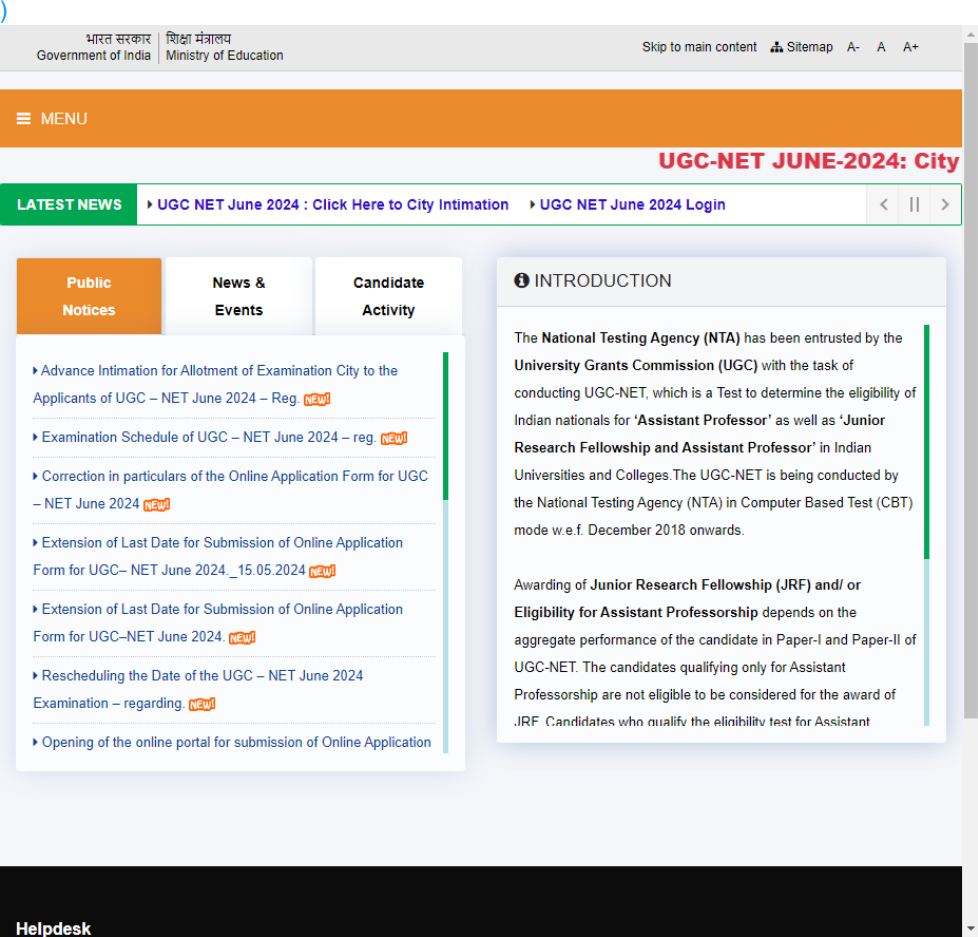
भारत सरकार
Government of India

शिक्षा मंत्रालय
Ministry of Education

Skip to main content Sitemap A- A A+

MENU

UGC-NET JUNE-2024: City

LATEST NEWS UGC NET June 2024 : Click Here to City Intimation UGC NET June 2024 Login

Public Notices

News & Events

Candidate Activity

Advance Intimation for Allotment of Examination City to the Applicants of UGC – NET June 2024 – Reg. NEW

Examination Schedule of UGC – NET June 2024 – reg. NEW

Correction in particulars of the Online Application Form for UGC – NET June 2024 NEW

Extension of Last Date for Submission of Online Application Form for UGC– NET June 2024._15.05.2024 NEW

Extension of Last Date for Submission of Online Application Form for UGC–NET June 2024. NEW

Rescheduling the Date of the UGC – NET June 2024 Examination – regarding. NEW

Opening of the online portal for submission of Online Application

INTRODUCTION

The **National Testing Agency (NTA)** has been entrusted by the **University Grants Commission (UGC)** with the task of conducting UGC-NET, which is a Test to determine the eligibility of Indian nationals for **'Assistant Professor'** as well as **'Junior Research Fellowship and Assistant Professor'** in Indian Universities and Colleges.The UGC-NET is being conducted by the National Testing Agency (NTA) in Computer Based Test (CBT) mode w.e.f. December 2018 onwards.

Awarding of **Junior Research Fellowship (JRF) and/ or Eligibility for Assistant Professorship** depends on the aggregate performance of the candidate in Paper-I and Paper-II of UGC-NET. The candidates qualifying only for Assistant Professorship are not eligible to be considered for the award of JRF. Candidates who qualify the eligibility test for Assistant

Helpdesk